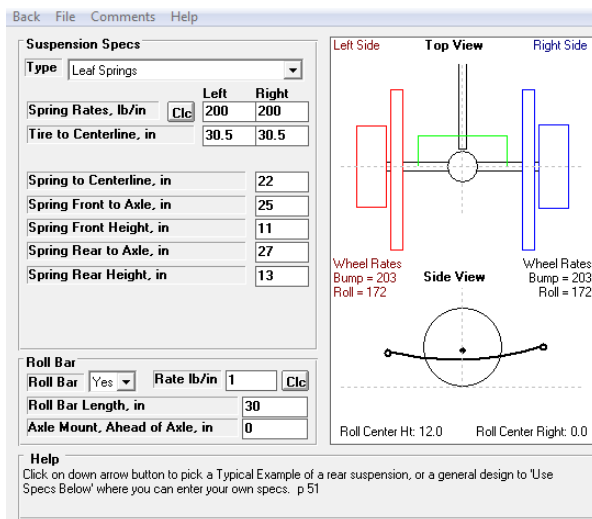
Back File Comments Help

Suspension Specs

Type Leaf Springs

| | Left | Right |
|---|---|---|
| Spring Rates, lb/in Clc | 200 | 200 |
| Tire to Centerline, in | 30.5 | 30.5 |

| | |
|---|---|
| Spring to Centerline, in | 22 |
| Spring Front to Axle, in | 25 |
| Spring Front Height, in | 11 |
| Spring Rear to Axle, in | 27 |
| Spring Rear Height, in | 13 |

Roll Bar

Roll Bar Yes Rate lb/in 1 Clc

| | |
|---|---|
| Roll Bar Length, in | 30 |
| Axle Mount, Ahead of Axle, in | 0 |

Left Side Top View Right Side

Wheel Rates
Bump = 203
Roll = 172

Side View

Wheel Rates
Bump = 203
Roll = 172

Roll Center Ht: 12.0 Roll Center Right: 0.0

Help

Click on down arrow button to pick a Typical Example of a rear suspension, or a general design to 'Use Specs Below' where you can enter your own specs. p 51